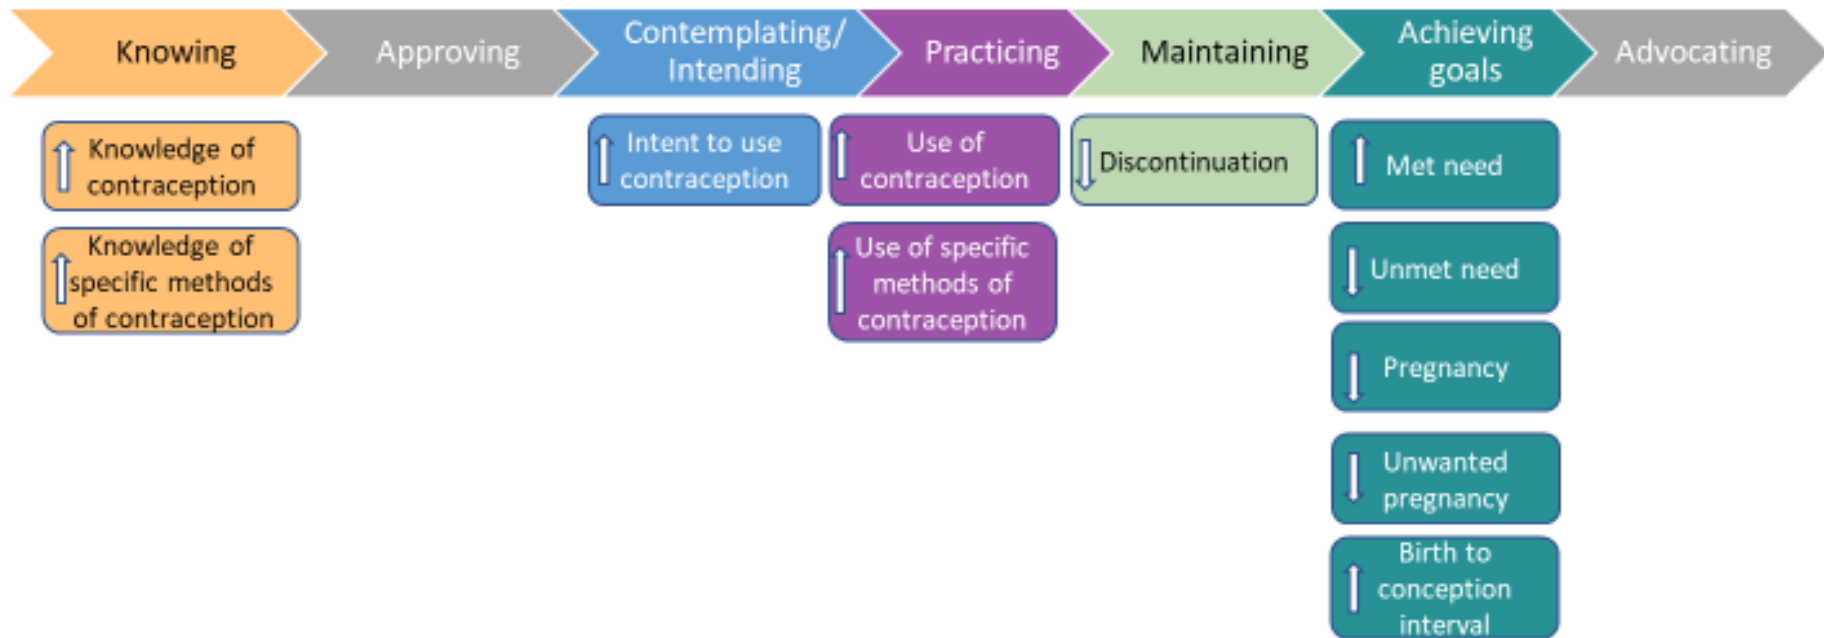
Knowing

Approving

Contemplating/ Intending

Practicing

Maintaining

Achieving goals

Advocating

Knowledge of contraception

Knowledge of specific methods of contraception

Intent to use contraception

Use of contraception

Use of specific methods of contraception

Discontinuation

Met need

Unmet need

Pregnancy

Unwanted pregnancy

Birth to conception interval